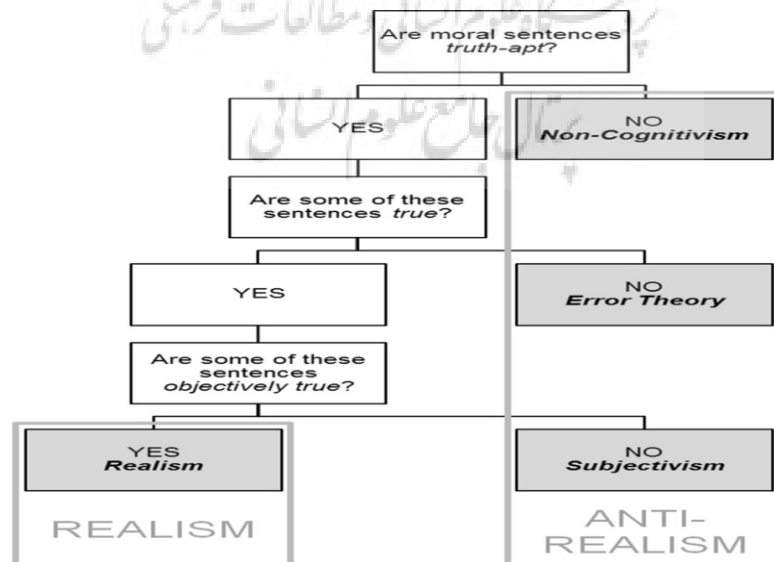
Are moral sentences *truth-apt*?

YES

NO
***Non-Cognitivism***

Are some of these sentences *true*?

YES

NO
***Error Theory***

Are some of these sentences *objectively true*?

YES
***Realism***

NO
***Subjectivism***

REALISM

ANTI-REALISM